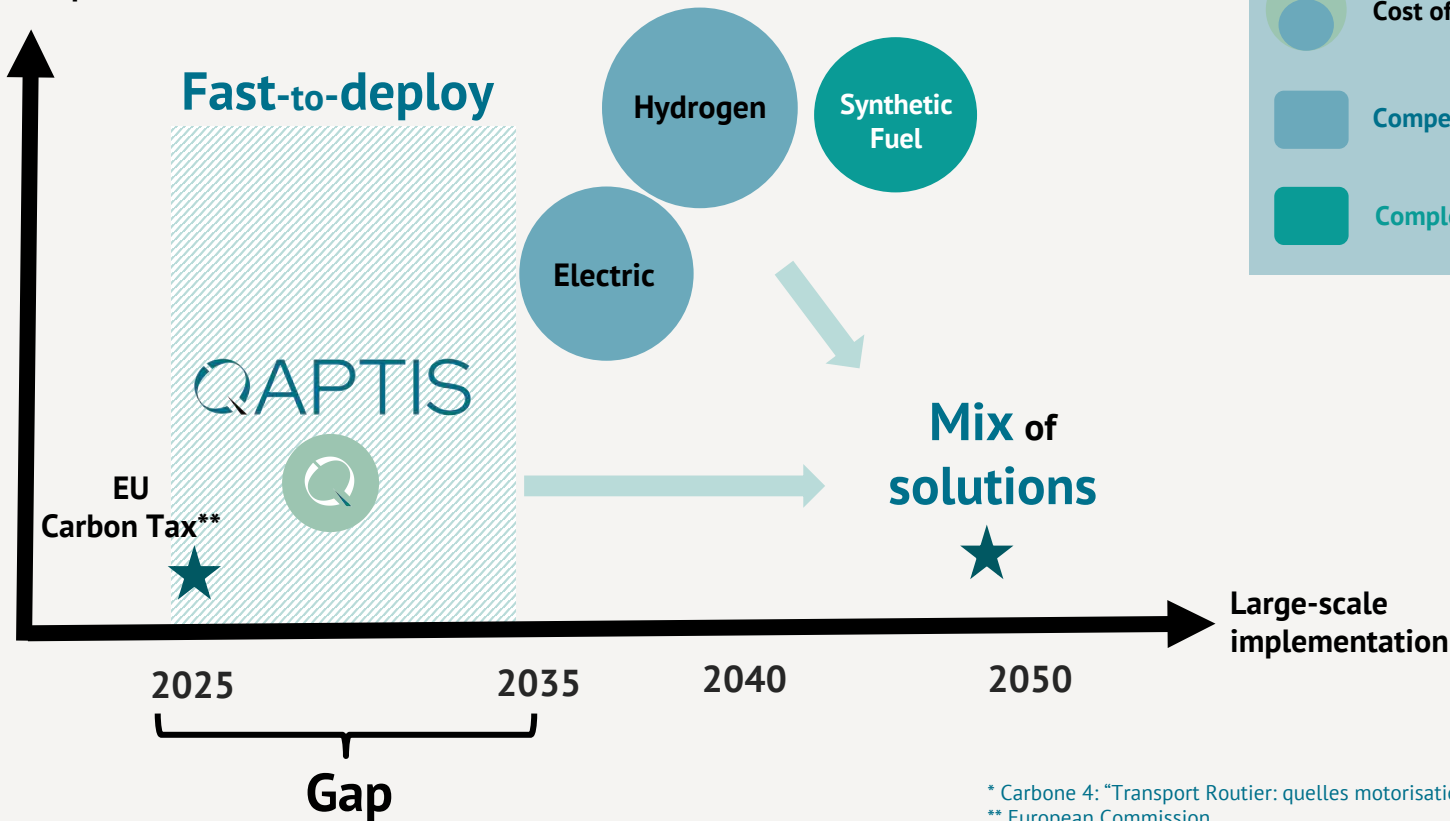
Cost of

Compe

Comple

Fast-to-deploy

Hydrogen

Synthetic Fuel

Electric

QAPTIS

Mix of solutions

EU Carbon Tax**

Large-scale implementation

2025

2035

2040

2050

Gap

* Carbone 4: "Transport Routier: quelles motorisatio

** European Commission